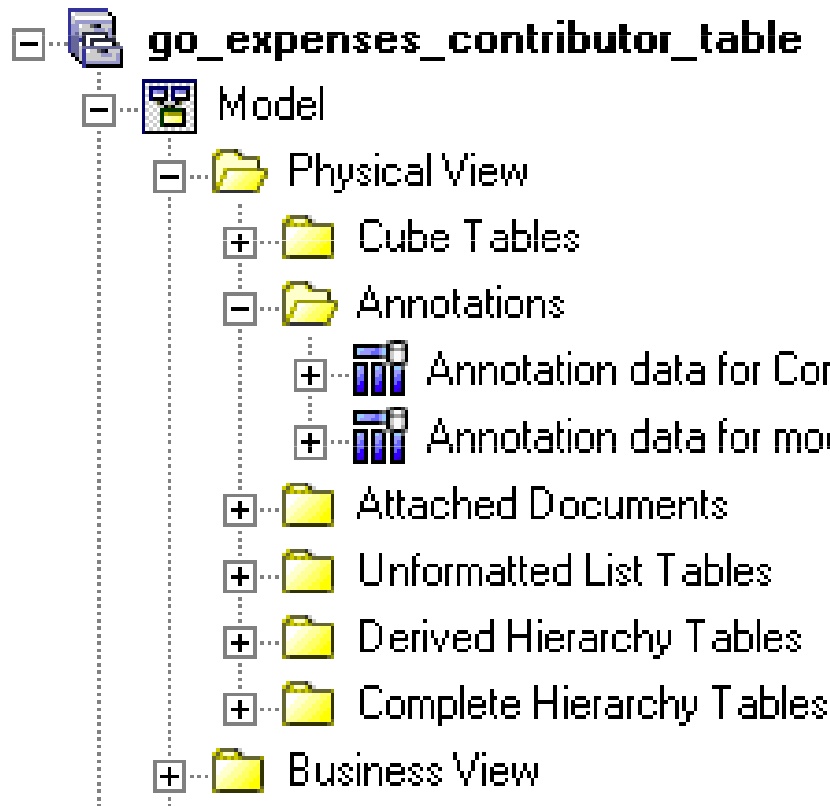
go_expenses_contributor_table
Model
Physical View
Cube Tables
Annotations
Annotation data for Co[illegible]
Annotation data for mo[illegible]
Attached Documents
Unformatted List Tables
Derived Hierarchy Tables
Complete Hierarchy Tables
Business View